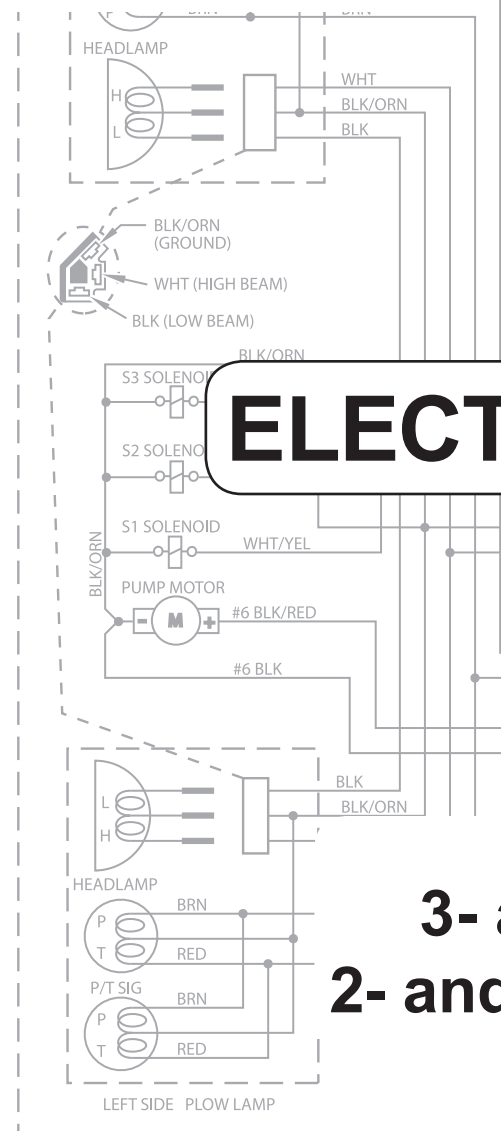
P
BRN
BRN
HEADLAMP
H
L
WHT
BLK/ORN
BLK
BLK/ORN
(GROUND)
WHT (HIGH BEAM)
BLK (LOW BEAM)
BLK/ORN
S3 SOLENOI
ELECT
S2 SOLENO
S1 SOLENOID
WHT/YEL
BLK/ORN
PUMP MOTOR
M
#6 BLK/RED
#6 BLK
L
H
BLK
BLK/ORN
HEADLAMP
P
T
BRN
RED
P/T SIG
P
T
BRN
RED
LEFT SIDE PLOW LAMP
3- a
2- and